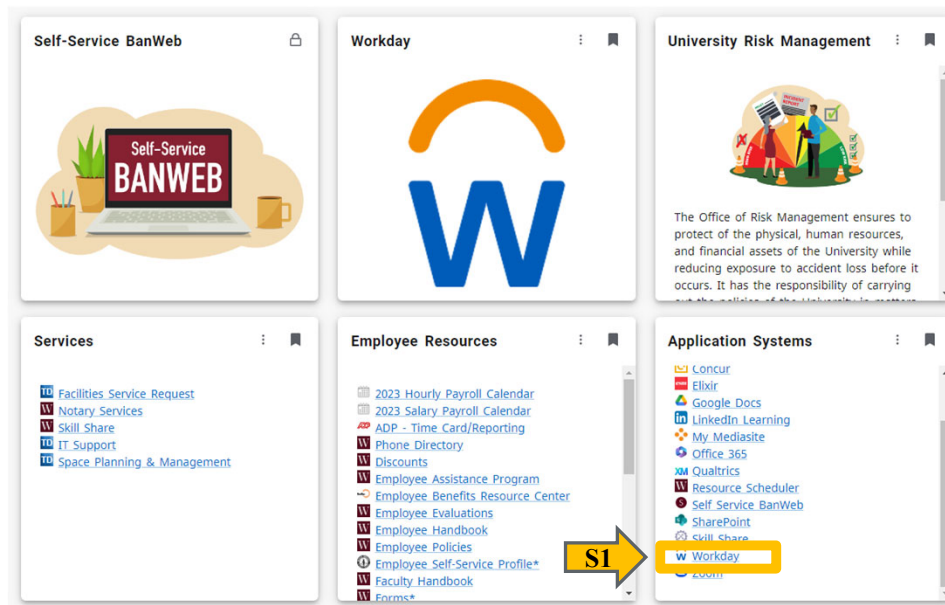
Self-Service BanWeb

Self-Service BANWEB

Workday

University Risk Management

INCIDENT REPORT

The Office of Risk Management ensures to protect of the physical, human resources, and financial assets of the University while reducing exposure to accident loss before it occurs. It has the responsibility of carrying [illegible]

Services

Facilities Service Request
Notary Services
Skill Share
IT Support
Space Planning & Management

Employee Resources

2023 Hourly Payroll Calendar
2023 Salary Payroll Calendar
ADP - Time Card/Reporting
Phone Directory
Discounts
Employee Assistance Program
Employee Benefits Resource Center
Employee Evaluations
Employee Handbook
Employee Policies
Employee Self-Service Profile*
Faculty Handbook
Forms*

Application Systems

Concur
Elixir
Google Docs
LinkedIn Learning
My Mediasite
Office 365
Qualtrics
Resource Scheduler
Self Service BanWeb
SharePoint
Skill Share
Workday
Zoom

S1